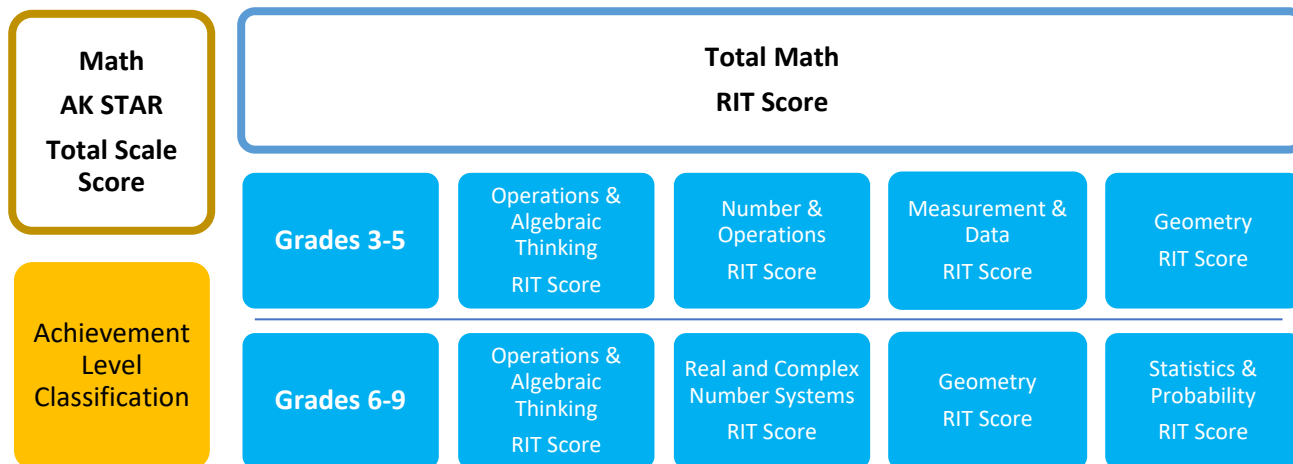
Math
AK STAR
Total Scale Score

Achievement Level Classification

Total Math
RIT Score

Grades 3-5

Operations & Algebraic Thinking
RIT Score

Number & Operations
RIT Score

Measurement & Data
RIT Score

Geometry
RIT Score

Grades 6-9

Operations & Algebraic Thinking
RIT Score

Real and Complex Number Systems
RIT Score

Geometry
RIT Score

Statistics & Probability
RIT Score